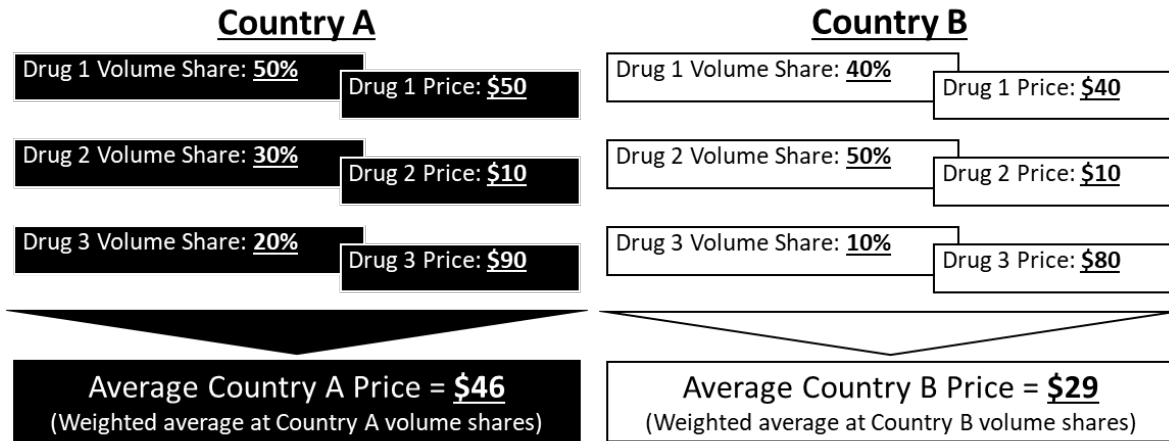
Country A

Drug 1 Volume Share: 50%
Drug 1 Price: $50

Drug 2 Volume Share: 30%
Drug 2 Price: $10

Drug 3 Volume Share: 20%
Drug 3 Price: $90

Average Country A Price = $46
(Weighted average at Country A volume shares)

Country B

Drug 1 Volume Share: 40%
Drug 1 Price: $40

Drug 2 Volume Share: 50%
Drug 2 Price: $10

Drug 3 Volume Share: 10%
Drug 3 Price: $80

Average Country B Price = $29
(Weighted average at Country B volume shares)